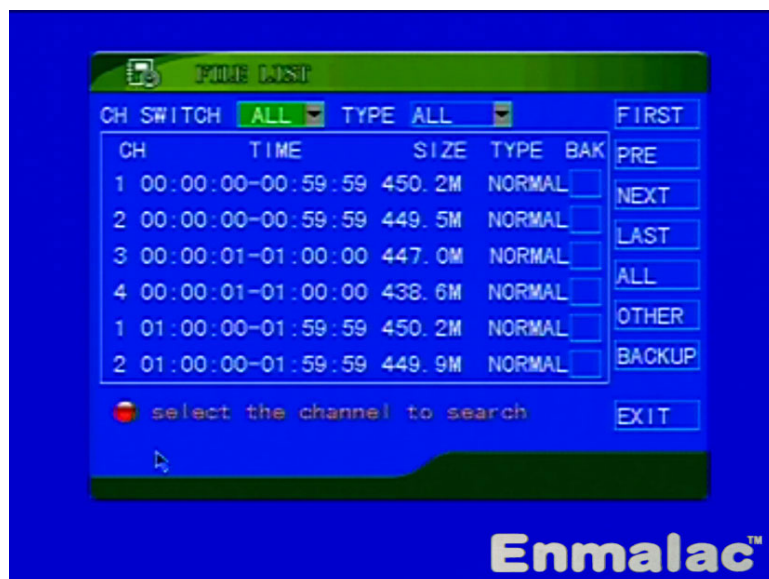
FILE LIST

CH SWITCH ALL TYPE ALL

| CH | TIME | SIZE | TYPE | BAK |
|---|---|---|---|---|
| 1 | 00:00:00-00:59:59 | 450.2M | NORMAL | |
| 2 | 00:00:00-00:59:59 | 449.5M | NORMAL | |
| 3 | 00:00:01-01:00:00 | 447.0M | NORMAL | |
| 4 | 00:00:01-01:00:00 | 438.6M | NORMAL | |
| 1 | 01:00:00-01:59:59 | 450.2M | NORMAL | |
| 2 | 01:00:00-01:59:59 | 449.9M | NORMAL | |

FIRST
PRE
NEXT
LAST
ALL
OTHER
BACKUP

select the channel to search

EXIT

Enmalac™